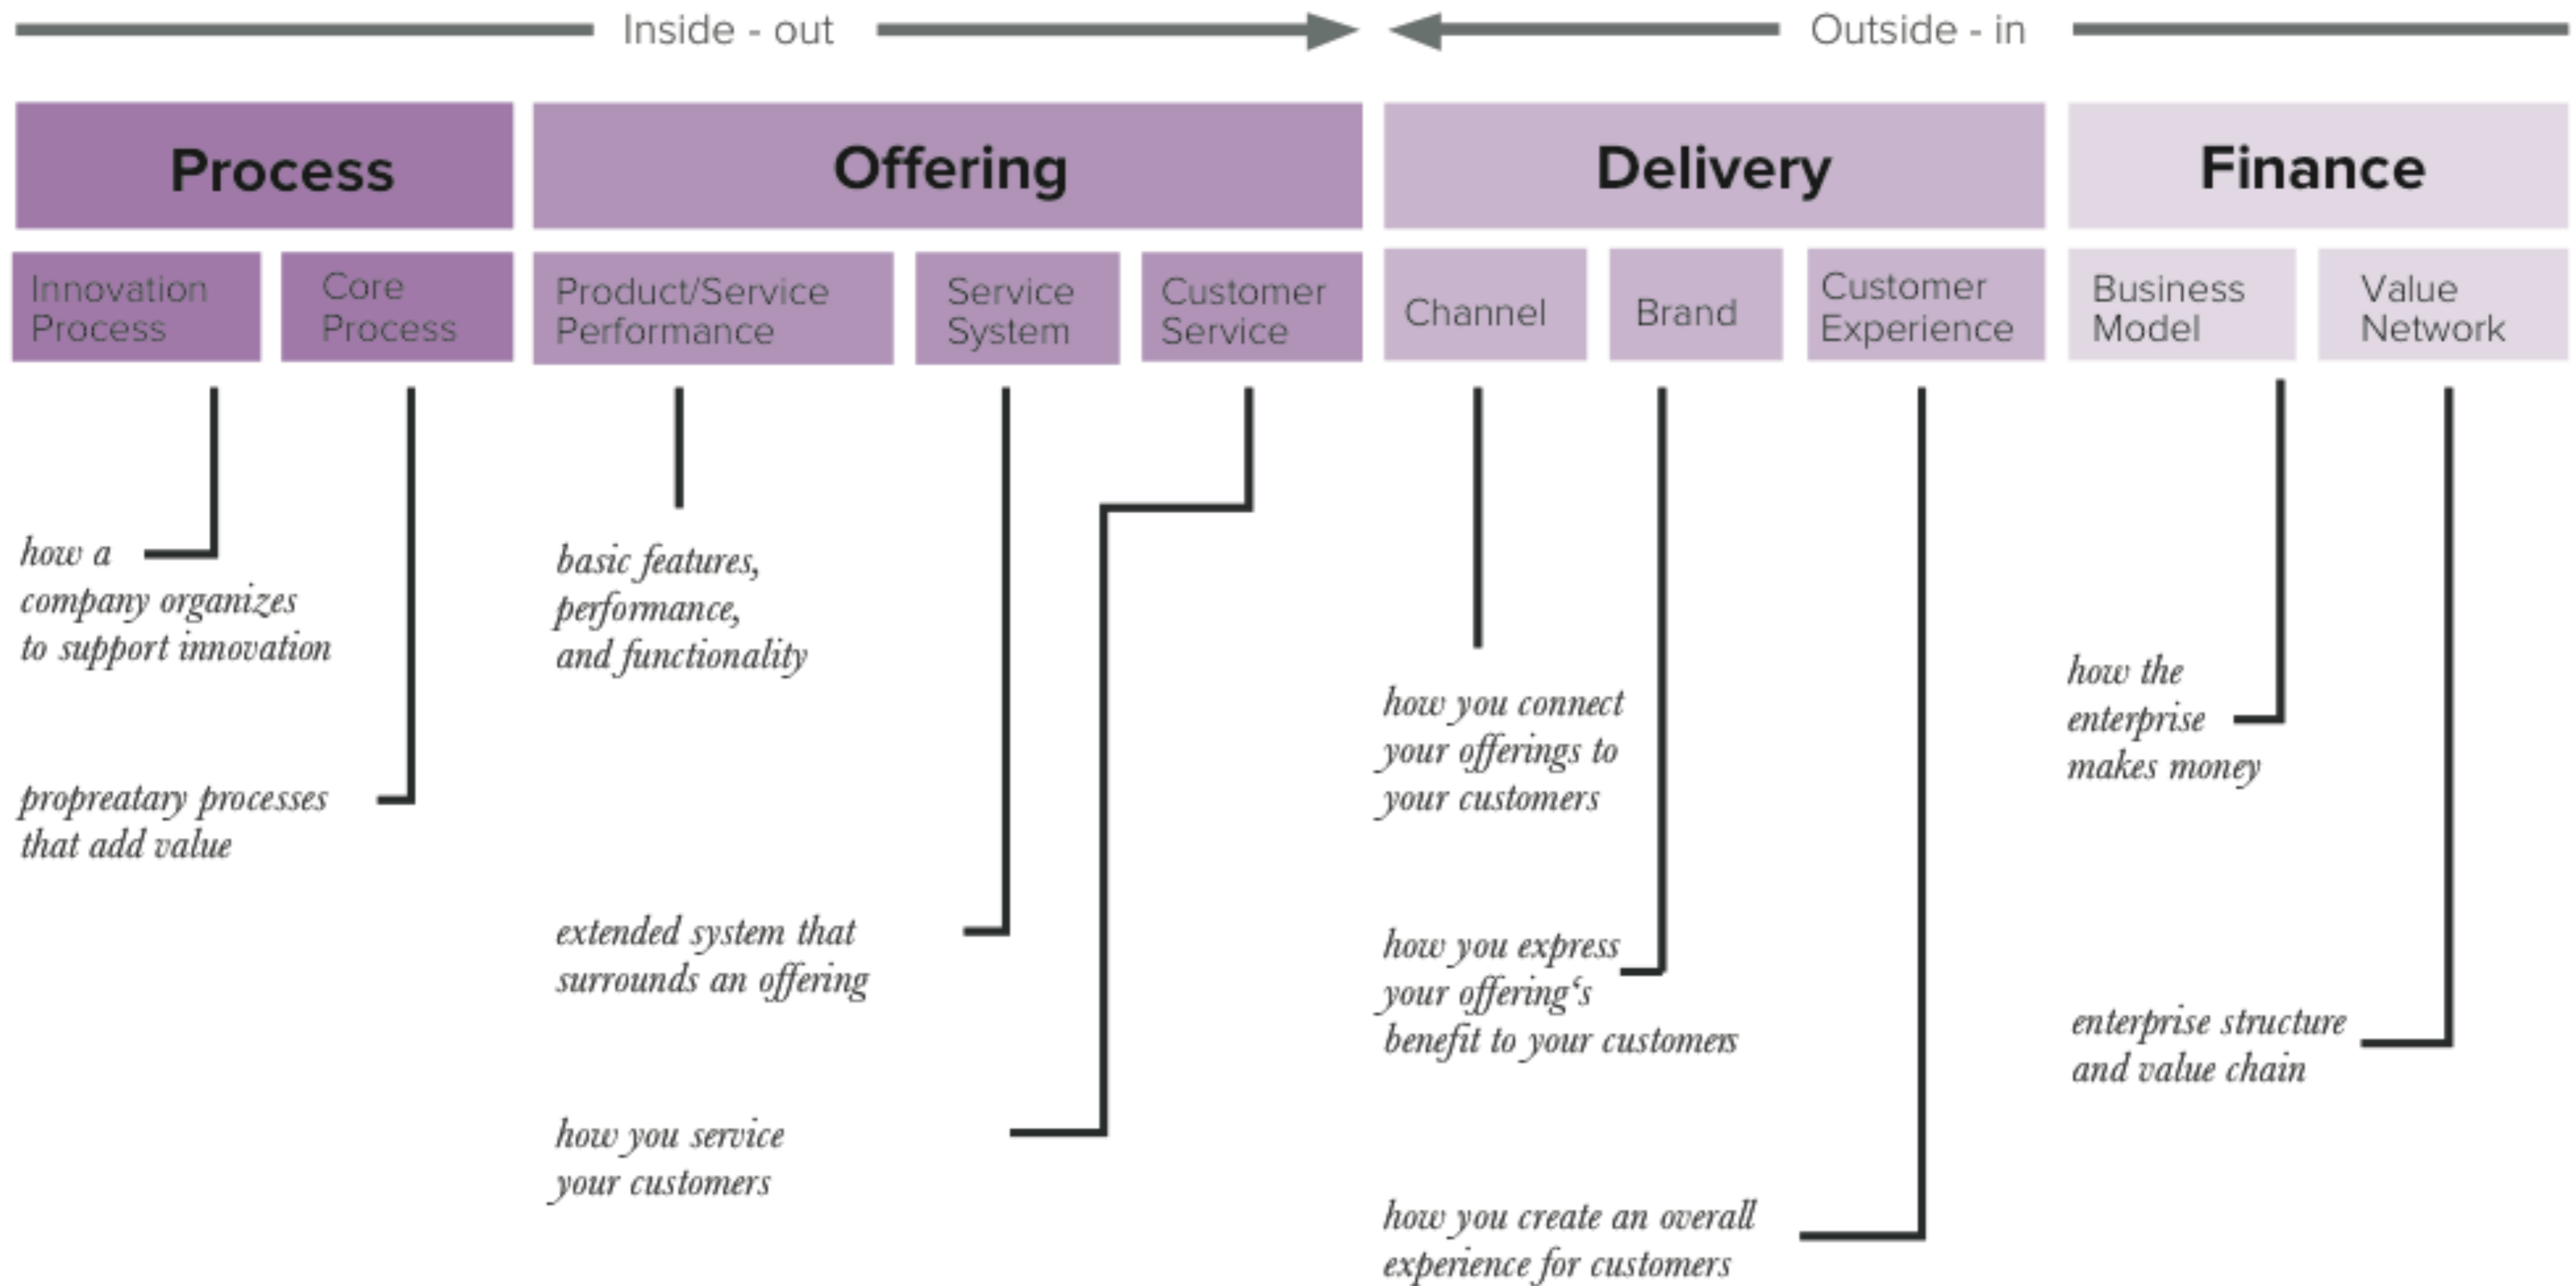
Inside - out

Outside - in

Process

Offering

Delivery

Finance

Innovation Process

Core Process

Product/Service Performance

Service System

Customer Service

Channel

Brand

Customer Experience

Business Model

Value Network

how a company organizes to support innovation

propreatary processes that add value

basic features, performance, and functionality

extended system that surrounds an offering

how you service your customers

how you connect your offerings to your customers

how you express your offering's benefit to your customers

how you create an overall experience for customers

how the enterprise makes money

enterprise structure and value chain